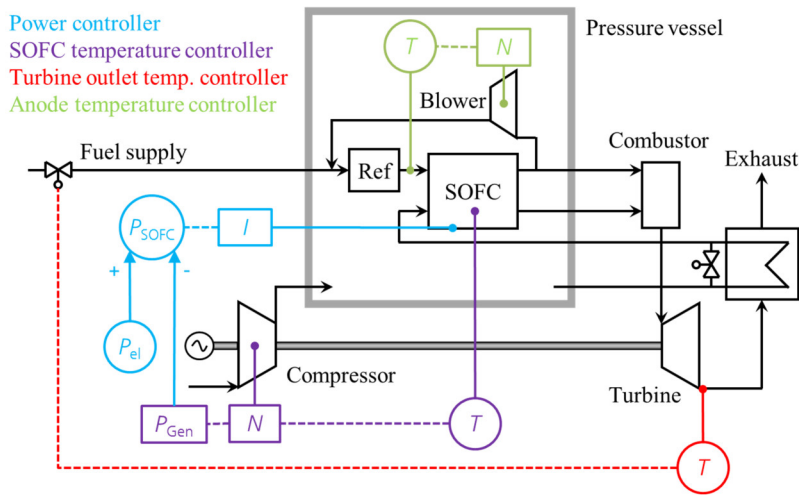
Power controller
SOFC temperature controller
Turbine outlet temp. controller
Anode temperature controller

Pressure vessel

$T$

$N$

Blower

Fuel supply

Ref

SOFC

Combustor

Exhaust

$P_{SOFC}$

$I$

+

-

$P_{el}$

Compressor

Turbine

$P_{Gen}$

$N$

$T$

$T$